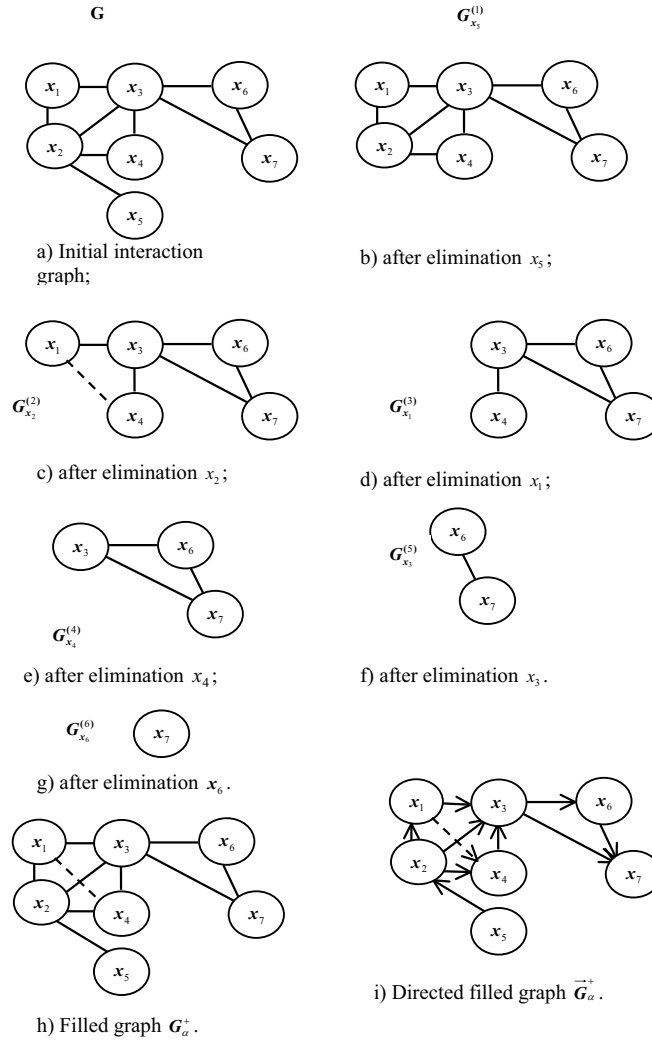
$\mathbf{G}$

$x_1$ $x_3$ $x_6$ $x_2$ $x_4$ $x_7$ $x_5$

a) Initial interaction graph;

$G_{x_5}^{(1)}$

$x_1$ $x_3$ $x_6$ $x_2$ $x_4$ $x_7$

b) after elimination $x_5$;

$G_{x_2}^{(2)}$

$x_1$ $x_3$ $x_6$ $x_4$ $x_7$

c) after elimination $x_2$;

$G_{x_1}^{(3)}$

$x_3$ $x_6$ $x_4$ $x_7$

d) after elimination $x_1$;

$x_3$ $x_6$ $x_7$

$G_{x_4}^{(4)}$

e) after elimination $x_4$;

$G_{x_3}^{(5)}$

$x_6$ $x_7$

f) after elimination $x_3$.

$G_{x_6}^{(6)}$ $x_7$

g) after elimination $x_6$.

$x_1$ $x_3$ $x_6$ $x_2$ $x_4$ $x_7$ $x_5$

h) Filled graph $G_{\alpha}^{+}$.

$x_1$ $x_3$ $x_6$ $x_2$ $x_4$ $x_7$ $x_5$

i) Directed filled graph $\vec{G}_{\alpha}^{+}$.